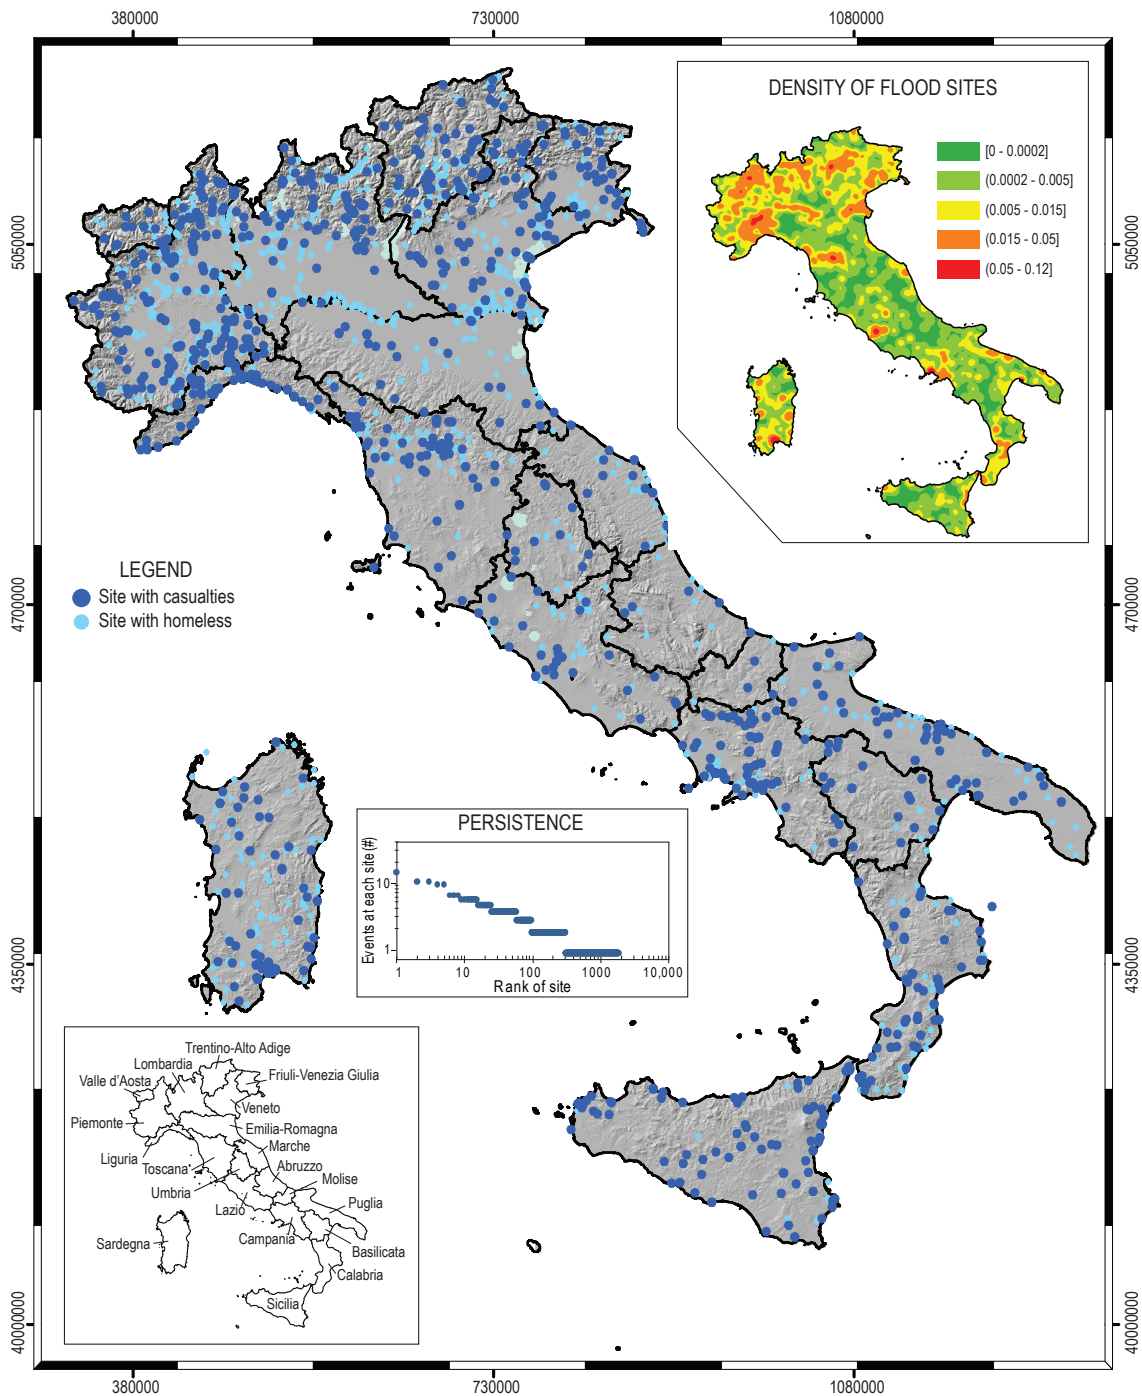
380000
730000
1080000

5050000
4700000
4350000
4000000

5050000
4700000
4350000
4000000

DENSITY OF FLOOD SITES
[0 - 0.0002]
(0.0002 - 0.005]
(0.005 - 0.015]
(0.015 - 0.05]
(0.05 - 0.12]

LEGEND
Site with casualties
Site with homeless

PERSISTENCE
Events at each site (#)
10
1
1
10
100
1000
10,000
Rank of site

Trentino-Alto Adige
Lombardia
Valle d'Aosta
Friuli-Venezia Giulia
Veneto
Piemonte
Emilia-Romagna
Marche
Liguria
Toscana
Abruzzo
Molise
Umbria
Puglia
Lazio
Campania
Sardegna
Basilicata
Calabria
Sicilia

380000
730000
1080000